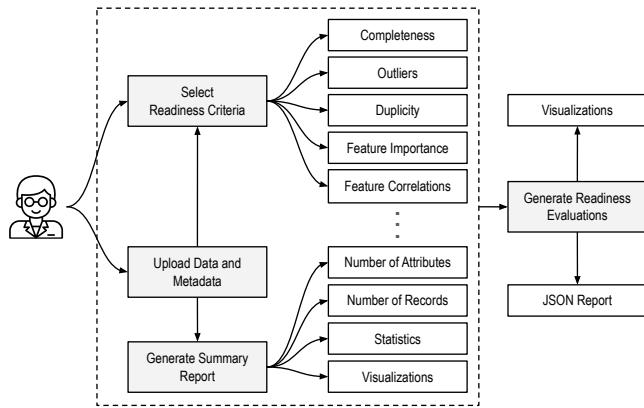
Select Readiness Criteria

Completeness

Outliers

Duplicity

Feature Importance

Feature Correlations

Upload Data and Metadata

Generate Summary Report

Number of Attributes

Number of Records

Statistics

Visualizations

Visualizations

Generate Readiness Evaluations

JSON Report